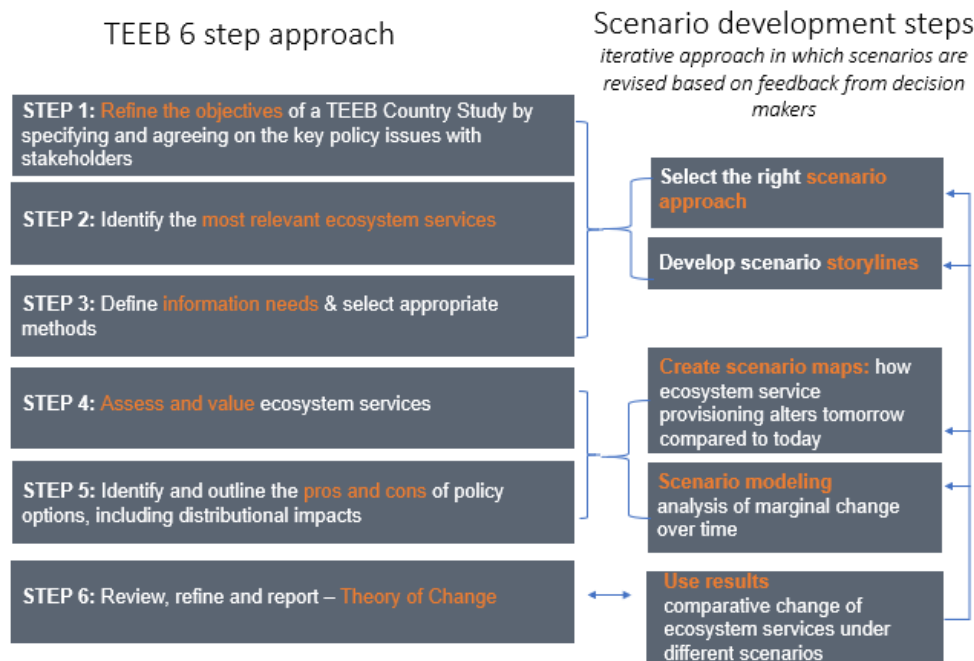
TEEB 6 step approach

STEP 1: Refine the objectives of a TEEB Country Study by specifying and agreeing on the key policy issues with stakeholders

STEP 2: Identify the most relevant ecosystem services

STEP 3: Define information needs & select appropriate methods

STEP 4: Assess and value ecosystem services

STEP 5: Identify and outline the pros and cons of policy options, including distributional impacts

STEP 6: Review, refine and report – Theory of Change

Scenario development steps

iterative approach in which scenarios are revised based on feedback from decision makers

Select the right scenario approach

Develop scenario storylines

Create scenario maps: how ecosystem service provisioning alters tomorrow compared to today

Scenario modeling analysis of marginal change over time

Use results comparative change of ecosystem services under different scenarios